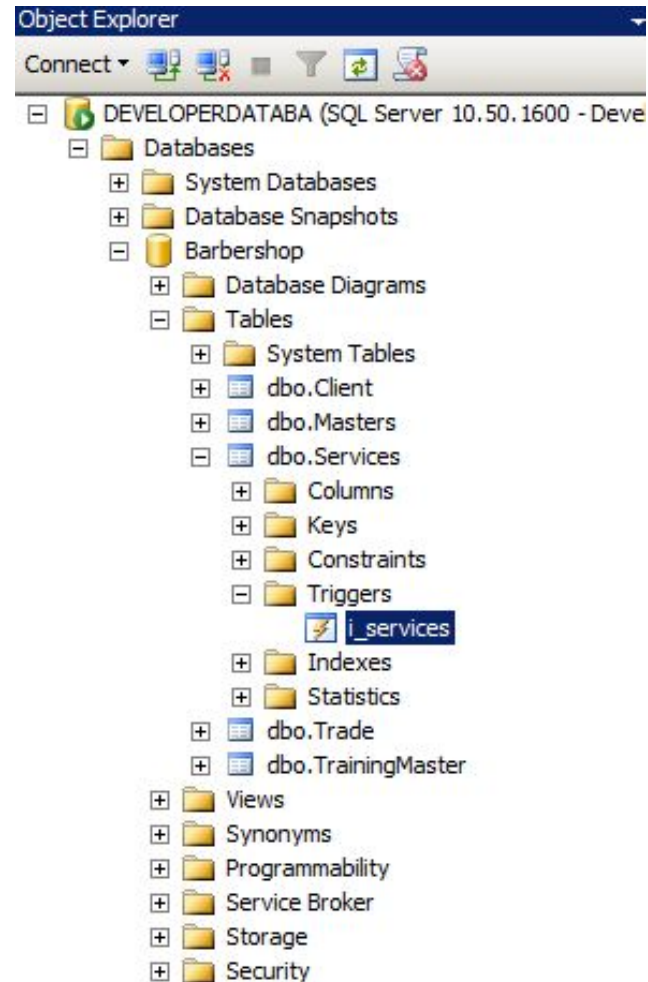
Object Explorer

Connect

DEVELOPERDATABA (SQL Server 10.50.1600 - Deve

Databases

System Databases

Database Snapshots

Barbershop

Database Diagrams

Tables

System Tables

dbo.Client

dbo.Masters

dbo.Services

Columns

Keys

Constraints

Triggers

i_services

Indexes

Statistics

dbo.Trade

dbo.TrainingMaster

Views

Synonyms

Programmability

Service Broker

Storage

Security